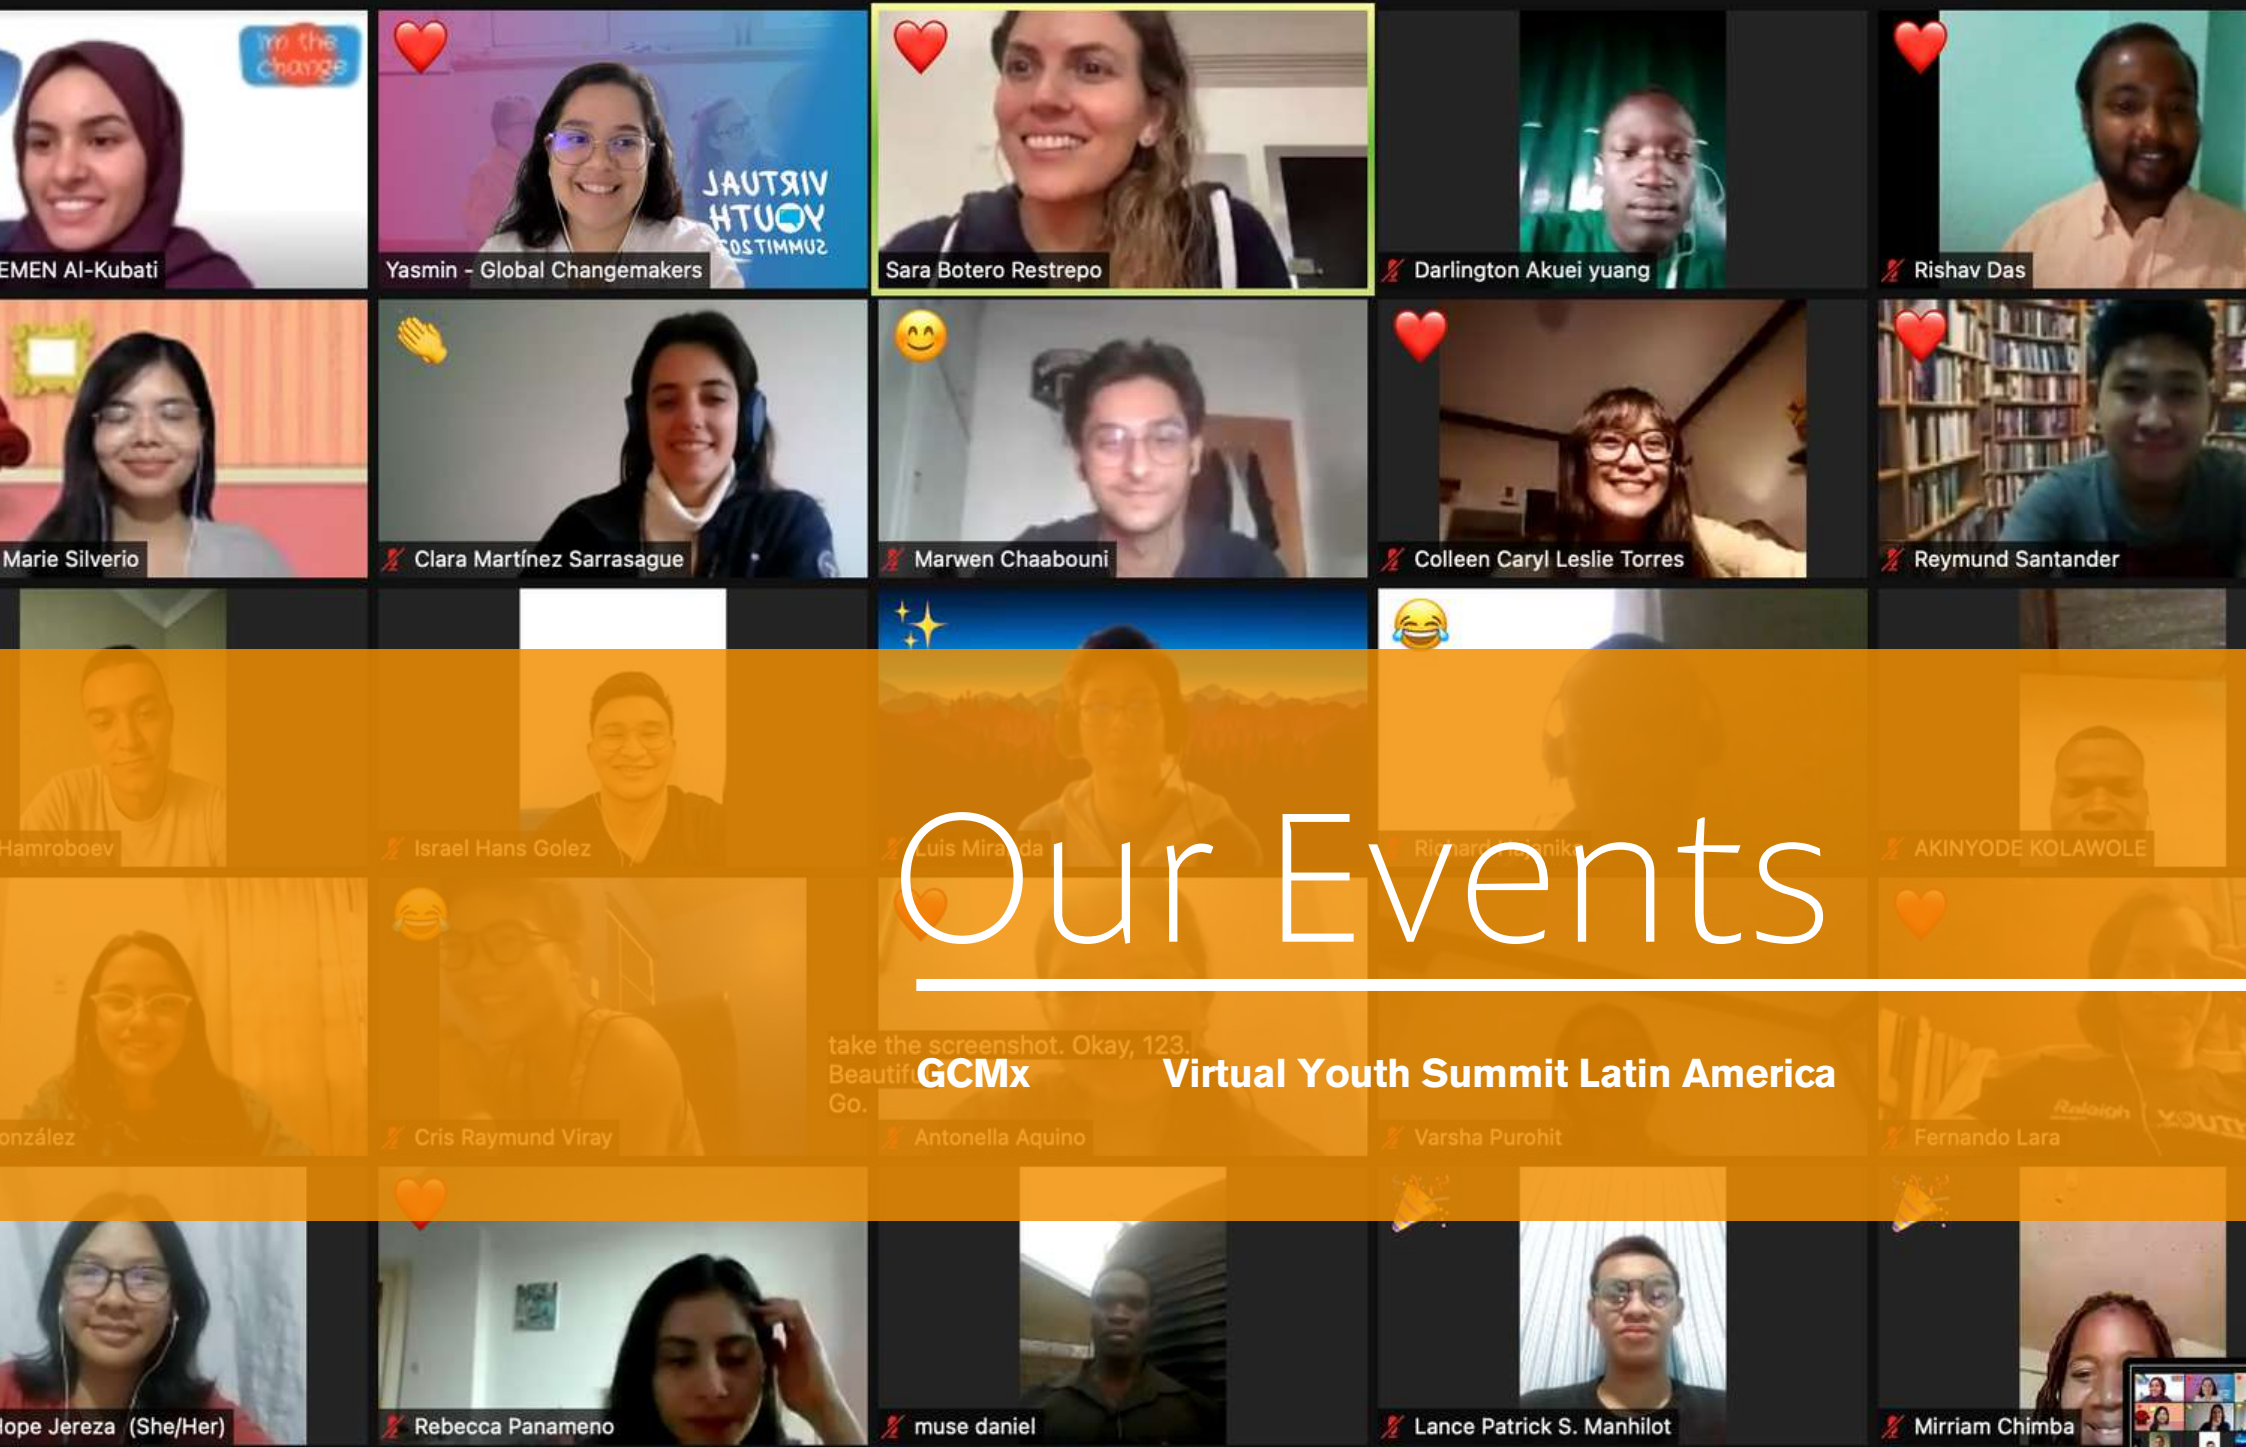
I'm the change

EMEN Al-Kubati

Yasmin - Global Changemakers

VIRTUAL YOUTH SUMMIT

Sara Botero Restrepo

Darlington Akuei yuang

Rishav Das

Marie Silverio

Clara Martínez Sarrasague

Marwen Chaabouni

Colleen Caryl Leslie Torres

Reymund Santander

Hamroboev

Israel Hans Golez

Luis Miranda

Richard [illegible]

AKINYODE KOLAWOLE

Our Events

take the screenshot. Okay, 123. Beautif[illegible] Go.

GCMx

Virtual Youth Summit Latin America

onzález

Cris Raymund Viray

Antonella Aquino

Varsha Purohit

Fernando Lara

Hope Jereza (She/Her)

Rebecca Panameno

muse daniel

Lance Patrick S. Manhilot

Mirriam Chimba